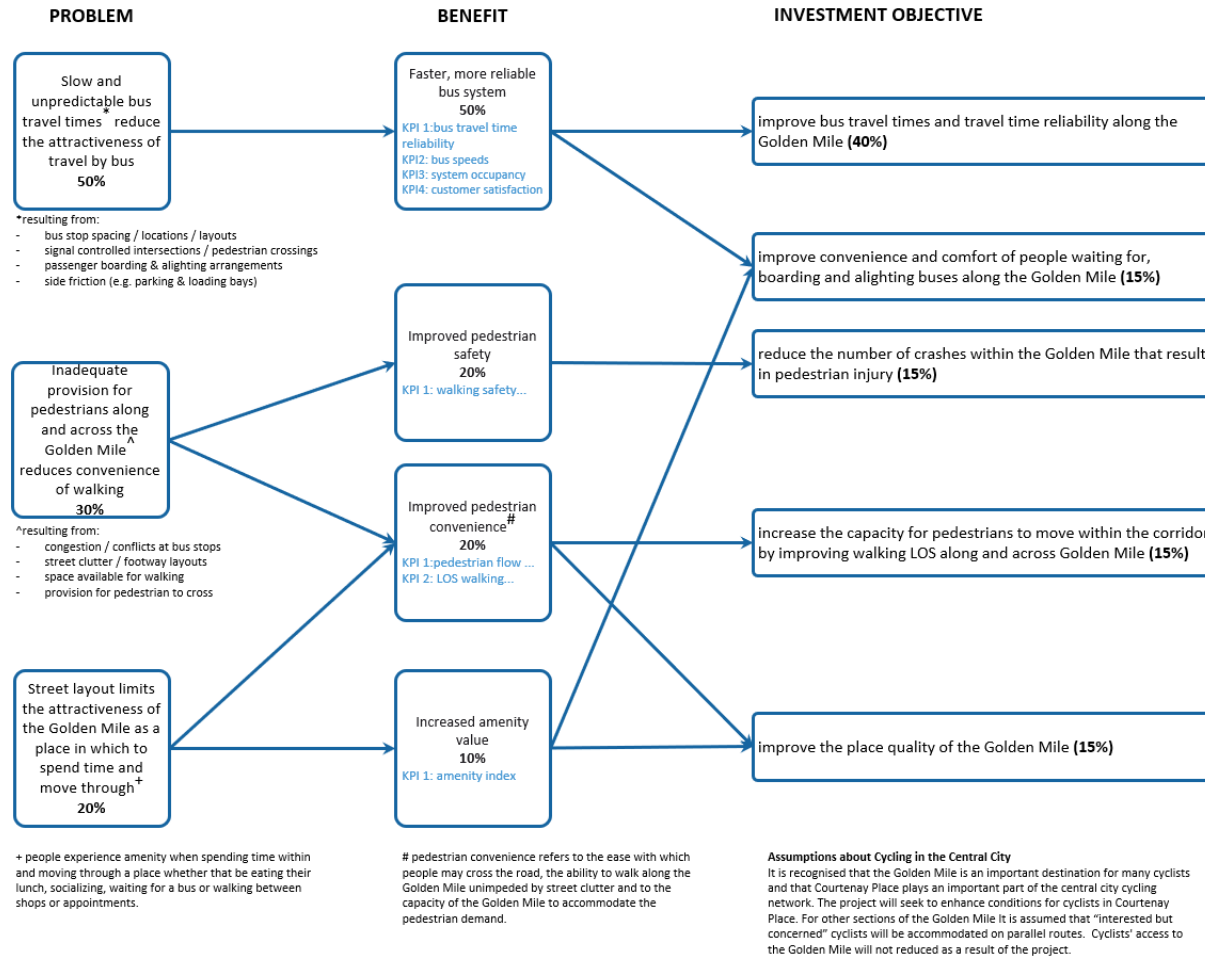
PROBLEM

BENEFIT

INVESTMENT OBJECTIVE

Slow and unpredictable bus travel times* reduce the attractiveness of travel by bus
50%

*resulting from:
- bus stop spacing / locations / layouts
- signal controlled intersections / pedestrian crossings
- passenger boarding & alighting arrangements
- side friction (e.g. parking & loading bays)

Inadequate provision for pedestrians along and across the Golden Mile^ reduces convenience of walking
30%

^resulting from:
- congestion / conflicts at bus stops
- street clutter / footway layouts
- space available for walking
- provision for pedestrian to cross

Street layout limits the attractiveness of the Golden Mile as a place in which to spend time and move through+
20%

+ people experience amenity when spending time within and moving through a place whether that be eating their lunch, socializing, waiting for a bus or walking between shops or appointments.

Faster, more reliable bus system
50%
KPI 1:bus travel time reliability
KPI2: bus speeds
KPI3: system occupancy
KPI4: customer satisfaction

Improved pedestrian safety
20%
KPI 1: walking safety...

Improved pedestrian convenience#
20%
KPI 1:pedestrian flow ...
KPI 2: LOS walking...

Increased amenity value
10%
KPI 1: amenity index

# pedestrian convenience refers to the ease with which people may cross the road, the ability to walk along the Golden Mile unimpeded by street clutter and to the capacity of the Golden Mile to accommodate the pedestrian demand.

improve bus travel times and travel time reliability along the Golden Mile (40%)

improve convenience and comfort of people waiting for, boarding and alighting buses along the Golden Mile (15%)

reduce the number of crashes within the Golden Mile that result in pedestrian injury (15%)

increase the capacity for pedestrians to move within the corridor by improving walking LOS along and across Golden Mile (15%)

improve the place quality of the Golden Mile (15%)

Assumptions about Cycling in the Central City
It is recognised that the Golden Mile is an important destination for many cyclists and that Courtenay Place plays an important part of the central city cycling network. The project will seek to enhance conditions for cyclists in Courtenay Place. For other sections of the Golden Mile It is assumed that "interested but concerned" cyclists will be accommodated on parallel routes. Cyclists' access to the Golden Mile will not reduced as a result of the project.